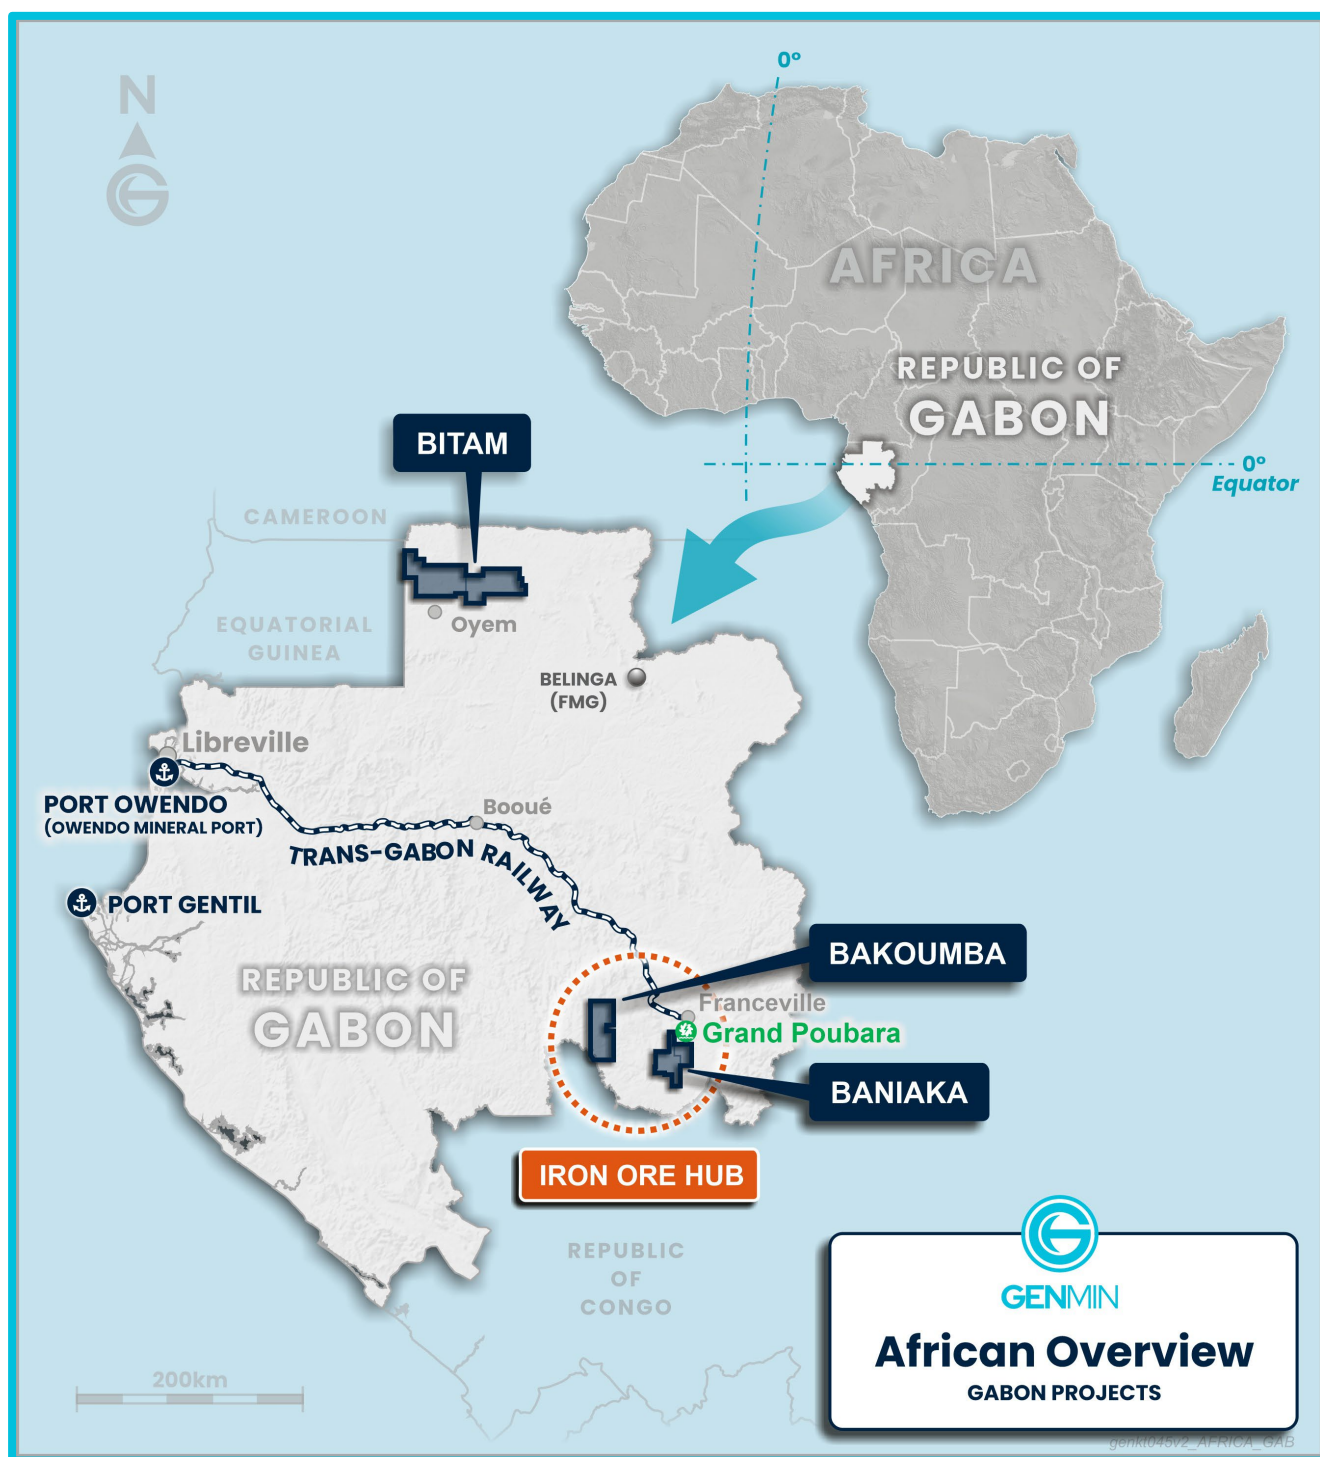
N

0°

AFRICA

REPUBLIC OF
GABON

0°
Equator

BITAM

CAMEROON

EQUATORIAL
GUINEA

Oyem

BELINGA
(FMG)

Libreville

PORT OWENDO
(OWENDO MINERAL PORT)

Booué

TRANS-GABON RAILWAY

PORT GENTIL

REPUBLIC OF
GABON

BAKOUMBA

Franceville

Grand Poubara

BANIAKA

IRON ORE HUB

REPUBLIC
OF
CONGO

200km

GENMIN

African Overview

GABON PROJECTS

genkt045v2_AFRICA_GAB